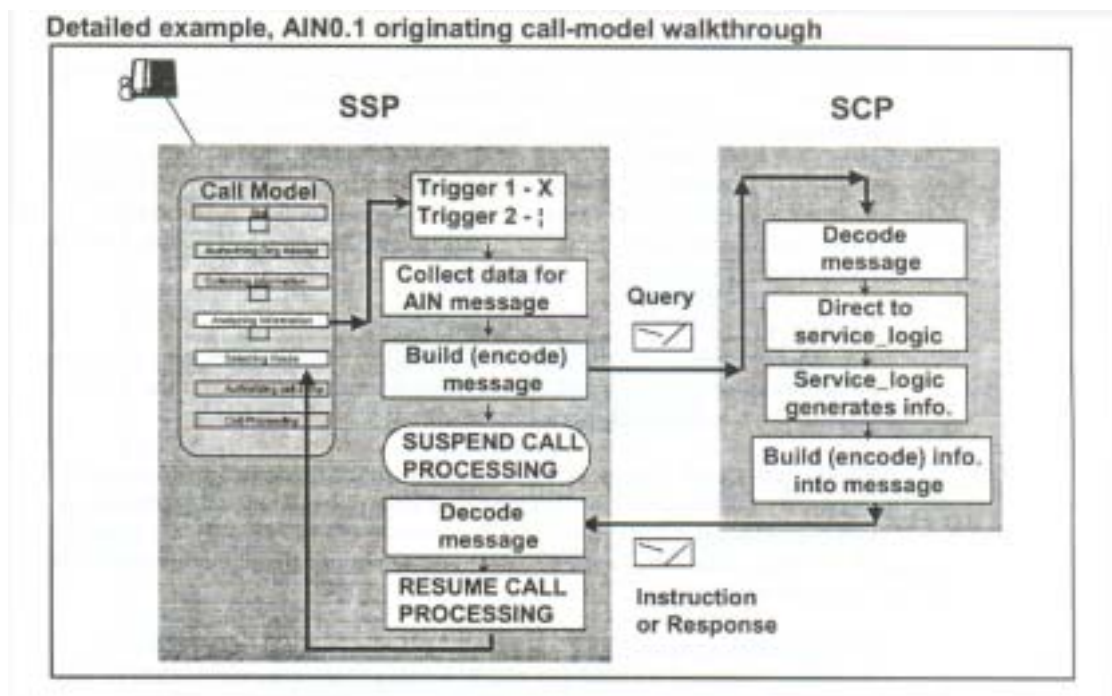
Detailed example, AIN0.1 originating call-model walkthrough

SSP

SCP

Call Model

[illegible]

Authorizing Orig Attempt

Collecting Information

Analyzing Information

Selecting Route

Authorizing call Setup

Call Processing

Trigger 1 - X
Trigger 2 - ¦

Collect data for AIN message

Build (encode) message

SUSPEND CALL PROCESSING

Decode message

RESUME CALL PROCESSING

Query

Decode message

Direct to service_logic

Service_logic generates info.

Build (encode) info. into message

Instruction or Response